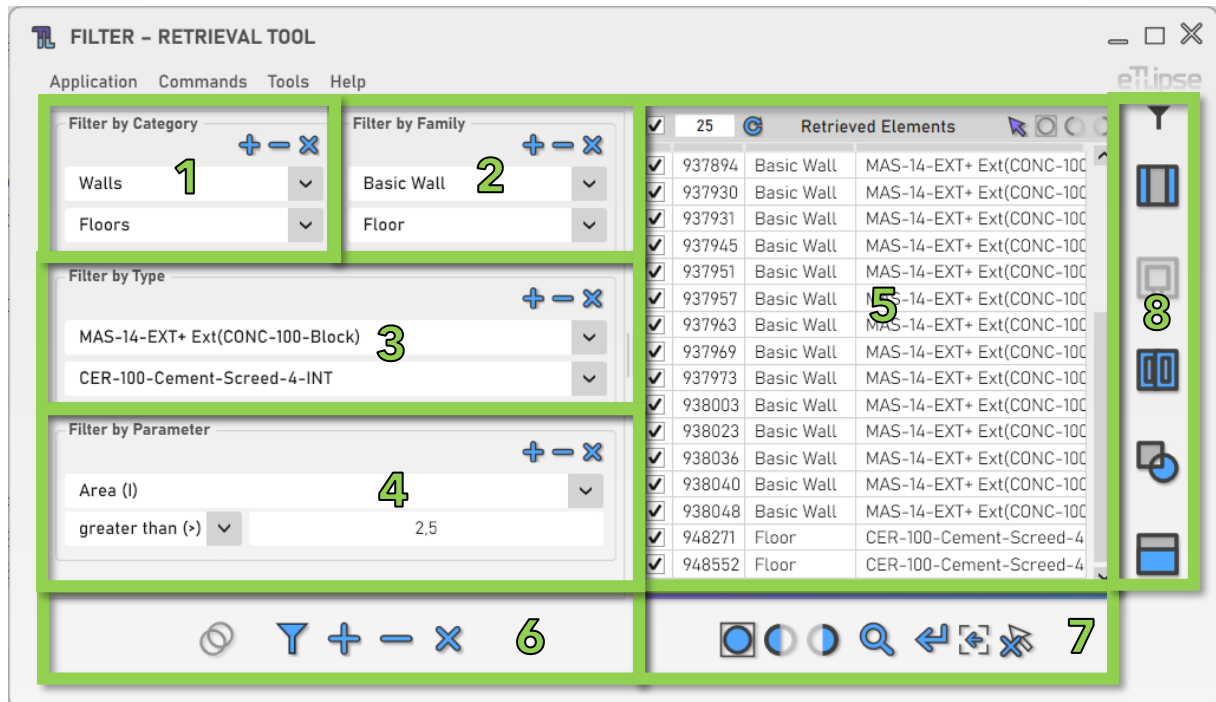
FILTER – RETRIEVAL TOOL

Application Commands Tools Help

eLLipse

Filter by Category
1
Walls
Floors

Filter by Family
2
Basic Wall
Floor

Filter by Type
3
MAS-14-EXT+ Ext(CONC-100-Block)
CER-100-Cement-Screed-4-INT

Filter by Parameter
4
Area (l)
greater than (>)
2,5

25 Retrieved Elements

| | | | |
|---|---|---|---|
| ✓ | 937894 | Basic Wall | MAS-14-EXT+ Ext(CONC-100 |
| ✓ | 937930 | Basic Wall | MAS-14-EXT+ Ext(CONC-100 |
| ✓ | 937931 | Basic Wall | MAS-14-EXT+ Ext(CONC-100 |
| ✓ | 937945 | Basic Wall | MAS-14-EXT+ Ext(CONC-100 |
| ✓ | 937951 | Basic Wall | MAS-14-EXT+ Ext(CONC-100 |
| ✓ | 937957 | Basic Wall | MAS-14-EXT+ Ext(CONC-100 |
| ✓ | 937963 | Basic Wall | MAS-14-EXT+ Ext(CONC-100 |
| ✓ | 937969 | Basic Wall | MAS-14-EXT+ Ext(CONC-100 |
| ✓ | 937973 | Basic Wall | MAS-14-EXT+ Ext(CONC-100 |
| ✓ | 938003 | Basic Wall | MAS-14-EXT+ Ext(CONC-100 |
| ✓ | 938023 | Basic Wall | MAS-14-EXT+ Ext(CONC-100 |
| ✓ | 938036 | Basic Wall | MAS-14-EXT+ Ext(CONC-100 |
| ✓ | 938040 | Basic Wall | MAS-14-EXT+ Ext(CONC-100 |
| ✓ | 938048 | Basic Wall | MAS-14-EXT+ Ext(CONC-100 |
| ✓ | 948271 | Floor | CER-100-Cement-Screed-4 |
| ✓ | 948552 | Floor | CER-100-Cement-Screed-4 |

5
8
6
7